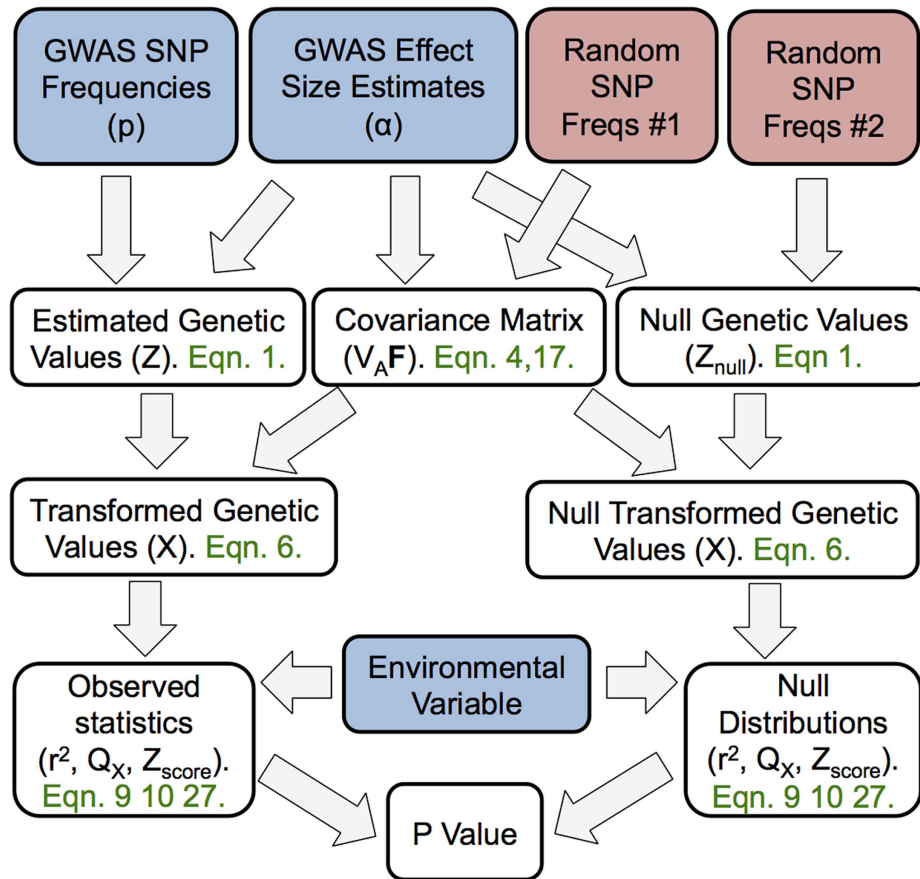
GWAS SNP Frequencies (p)

GWAS Effect Size Estimates (α)

Random SNP Freqs #1

Random SNP Freqs #2

Estimated Genetic Values (Z). Eqn. 1.

Covariance Matrix ($V_A\mathbf{F}$). Eqn. 4,17.

Null Genetic Values ($Z_{null}$). Eqn 1.

Transformed Genetic Values (X). Eqn. 6.

Null Transformed Genetic Values (X). Eqn. 6.

Observed statistics ($r^2$, $Q_X$, $Z_{score}$). Eqn. 9 10 27.

Environmental Variable

Null Distributions ($r^2$, $Q_X$, $Z_{score}$). Eqn. 9 10 27.

P Value